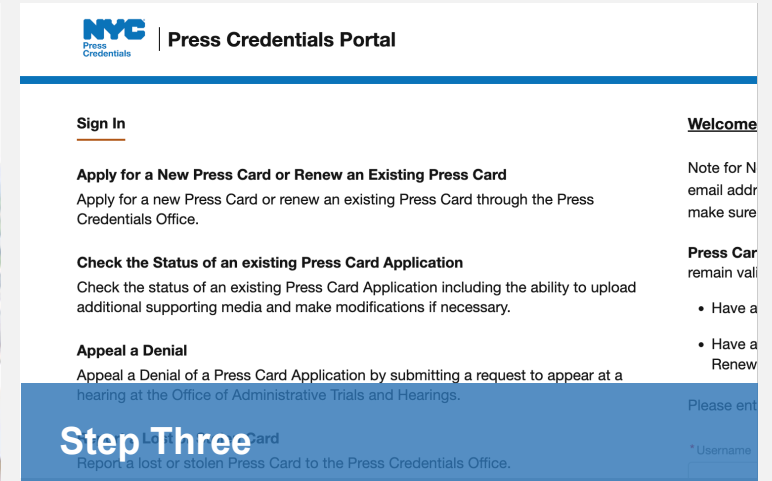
NYC Press Credentials | Press Credentials Portal

Sign In

Apply for a New Press Card or Renew an Existing Press Card
Apply for a new Press Card or renew an existing Press Card through the Press Credentials Office.

Check the Status of an existing Press Card Application
Check the status of an existing Press Card Application including the ability to upload additional supporting media and make modifications if necessary.

Appeal a Denial
Appeal a Denial of a Press Card Application by submitting a request to appear at a hearing at the Office of Administrative Trials and Hearings.

Step Three

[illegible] Lost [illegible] Card
Report a lost or stolen Press Card to the Press Credentials Office.

Welcome

Note for N
email addr
make sure

Press Car
remain vali

• Have a

• Have a
Renew

Please ent

*Username